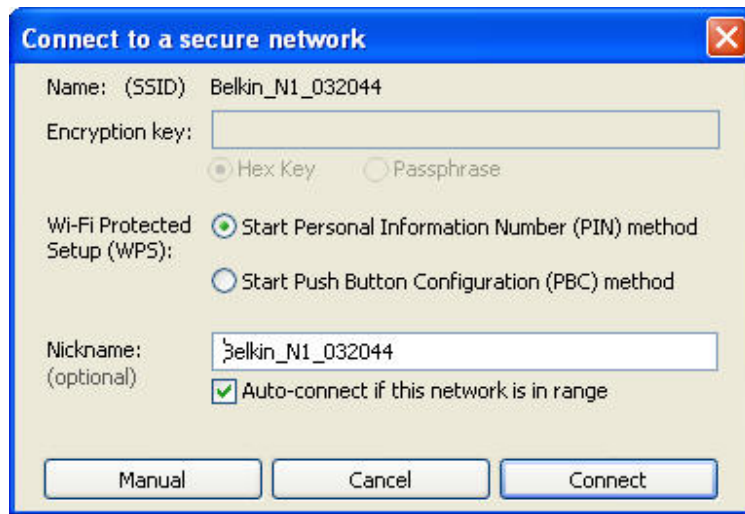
Connect to a secure network

Name: (SSID) Belkin_N1_032044

Encryption key:

Hex Key Passphrase

Wi-Fi Protected Setup (WPS):

Start Personal Information Number (PIN) method

Start Push Button Configuration (PBC) method

Nickname: (optional)

Belkin_N1_032044

Auto-connect if this network is in range

Manual Cancel Connect